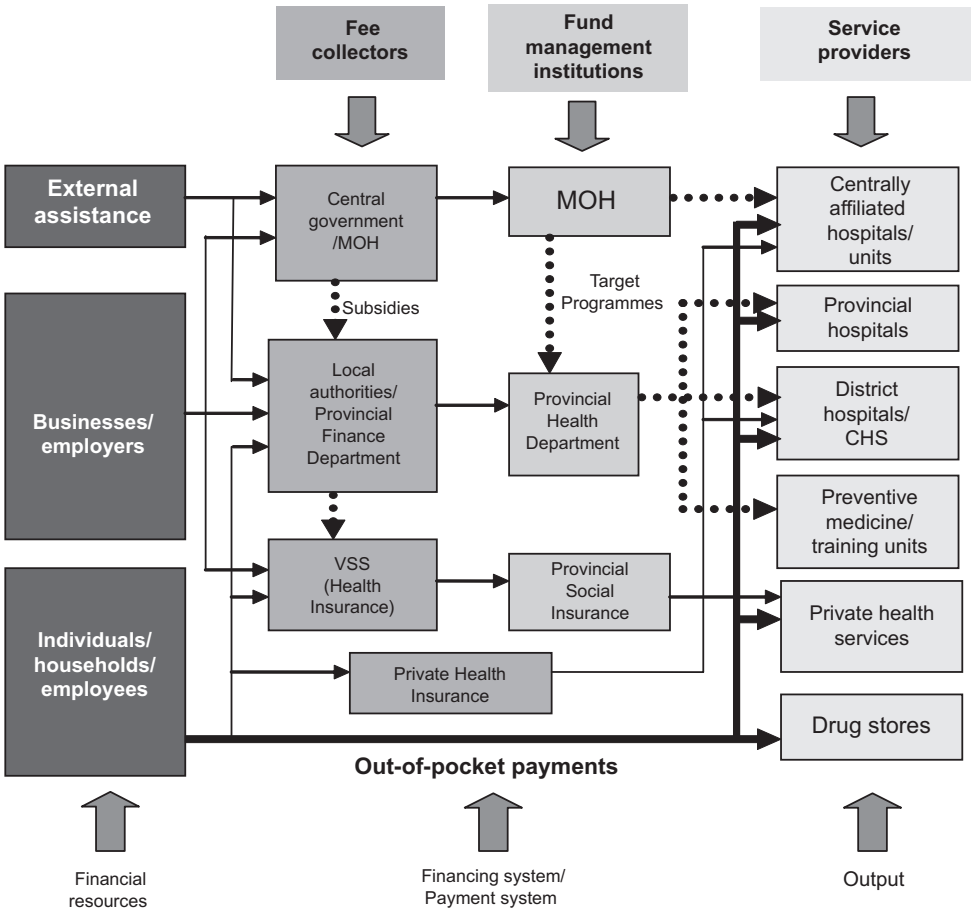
Fee collectors

Fund management institutions

Service providers

External assistance

Central government /MOH

MOH

Centrally affiliated hospitals/ units

Target Programmes

Subsidies

Provincial hospitals

Businesses/ employers

Local authorities/ Provincial Finance Department

Provincial Health Department

District hospitals/ CHS

Preventive medicine/ training units

VSS (Health Insurance)

Provincial Social Insurance

Private health services

Individuals/ households/ employees

Private Health Insurance

Drug stores

Out-of-pocket payments

Financial resources

Financing system/ Payment system

Output